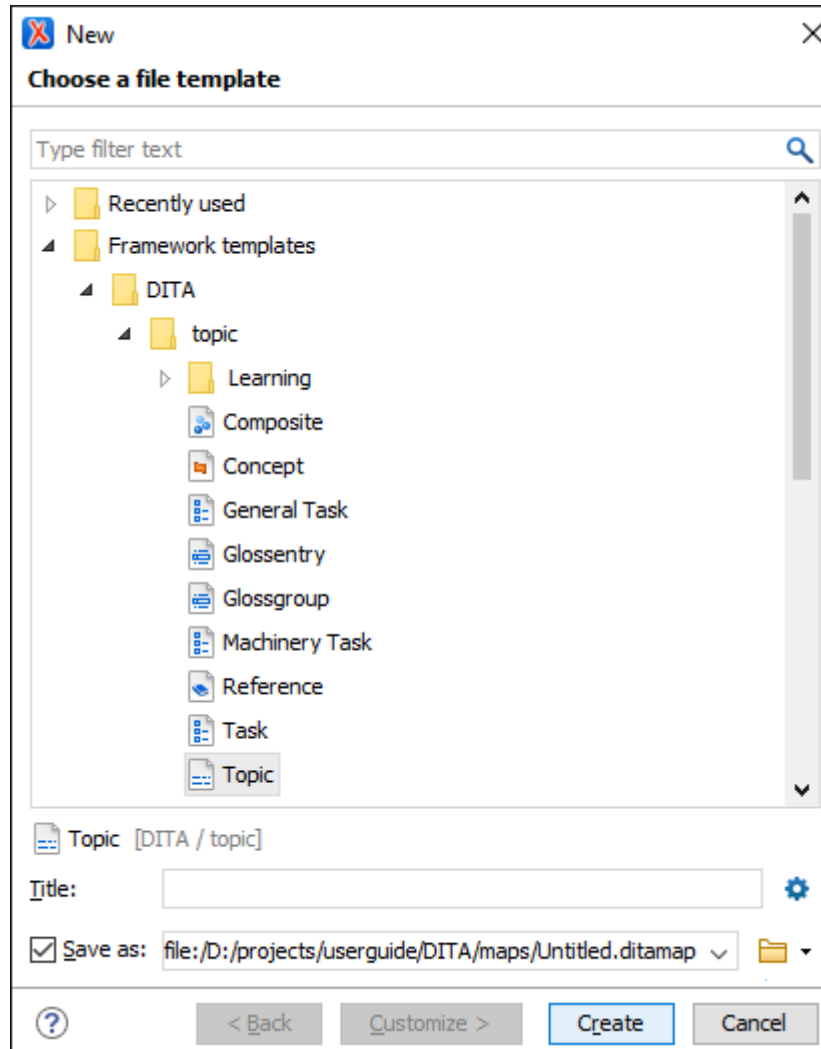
New

Choose a file template

Type filter text

Recently used
Framework templates
DITA
topic
Learning
Composite
Concept
General Task
Glossentry
Glossgroup
Machinery Task
Reference
Task
Topic

Topic [DITA / topic]

Title:

Save as: file:/D:/projects/userguide/DITA/maps/Untitled.ditamap

< Back
Customize >
Create
Cancel